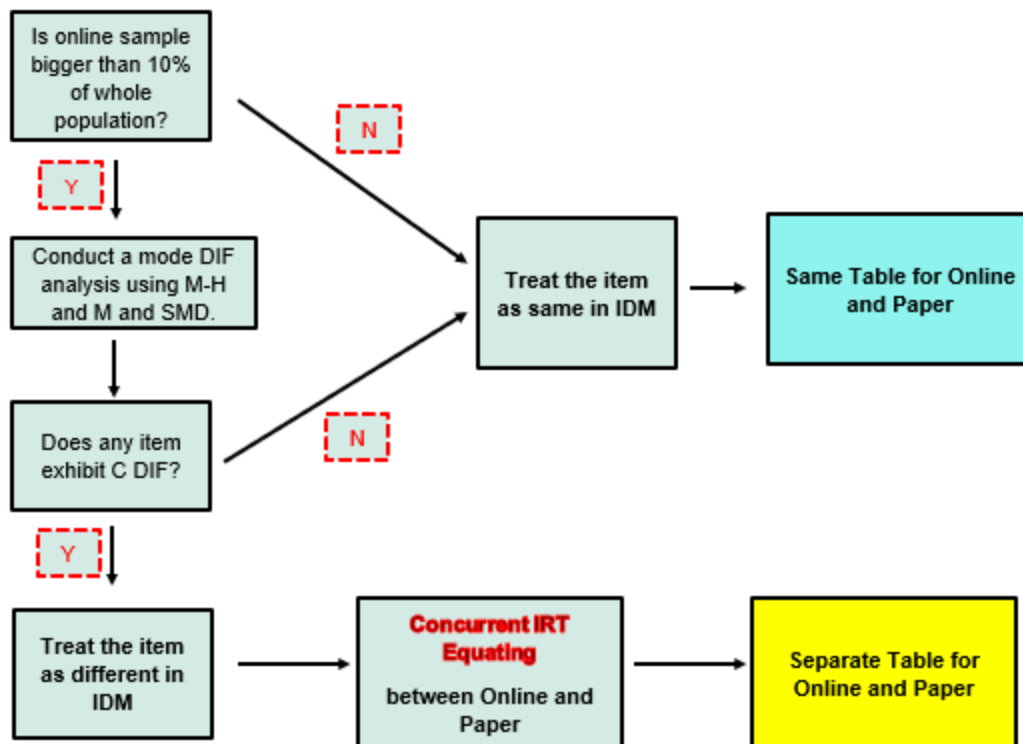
Is online sample bigger than 10% of whole population?

N

Y

Conduct a mode DIF analysis using M-H and M and SMD.

Treat the item as same in IDM

Same Table for Online and Paper

Does any item exhibit C DIF?

N

Y

Treat the item as different in IDM

Concurrent IRT Equating

between Online and Paper

Separate Table for Online and Paper